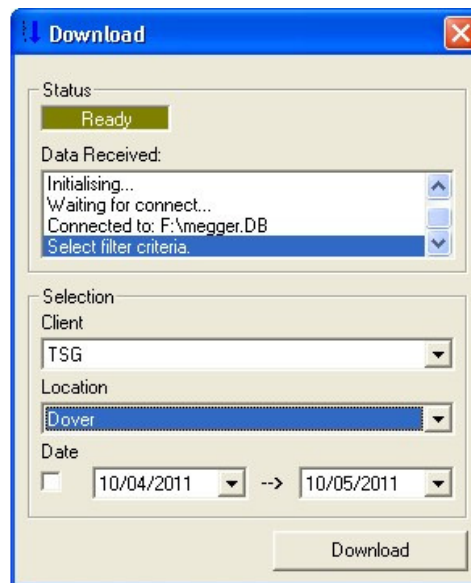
Download

Status

Ready

Data Received:

Initialising...
Waiting for connect...
Connected to: F:\megger.DB
Select filter criteria.

Selection

Client

TSG

Location

Dover

Date

10/04/2011 --> 10/05/2011

Download